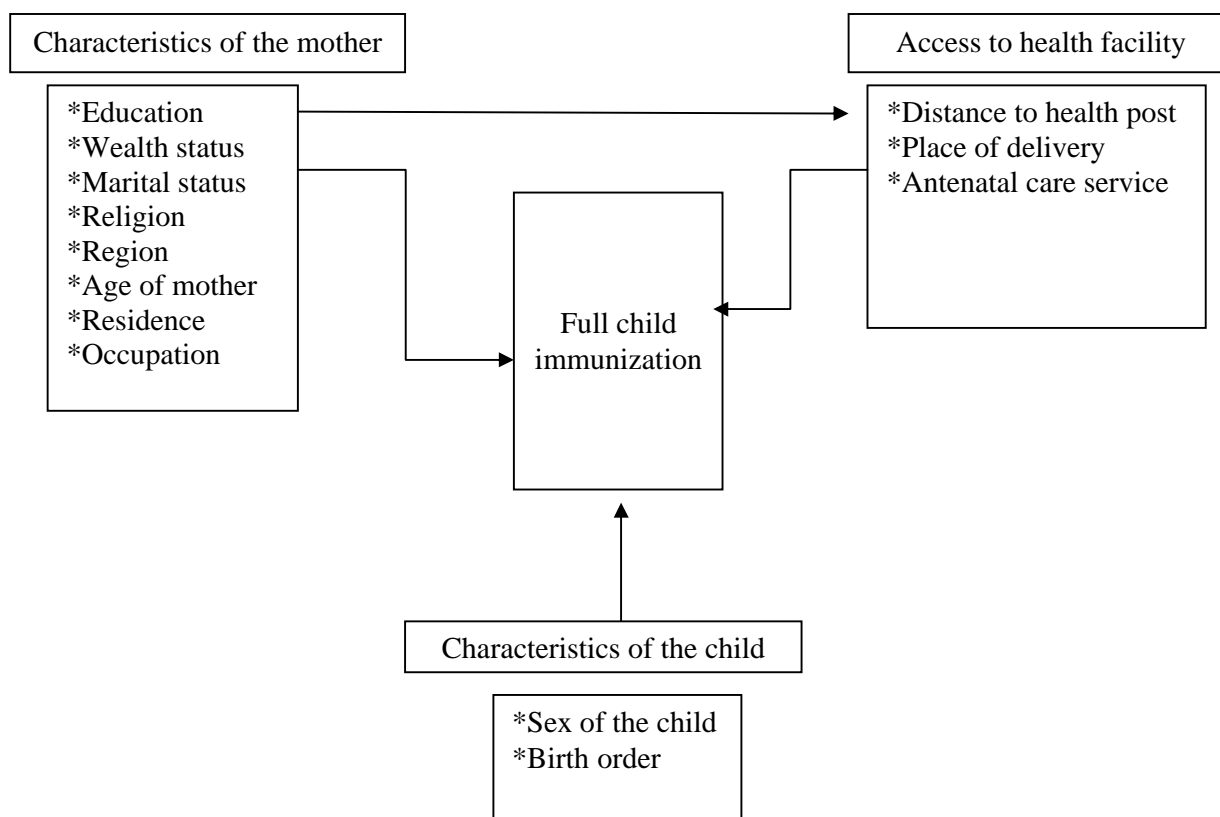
Characteristics of the mother

*Education
*Wealth status
*Marital status
*Religion
*Region
*Age of mother
*Residence
*Occupation

Access to health facility

*Distance to health post
*Place of delivery
*Antenatal care service

Full child immunization

Characteristics of the child

*Sex of the child
*Birth order